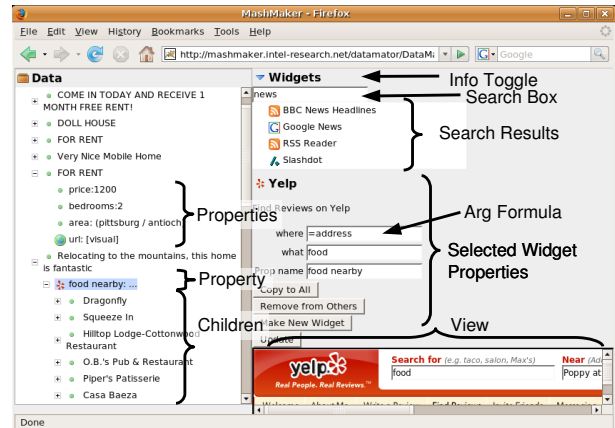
MashMaker - Firefox

File Edit View History Bookmarks Tools Help

http://mashmaker.intel-research.net/datamator/DataM

Google

Data

COME IN TODAY AND RECEIVE 1 MONTH FREE RENT!

DOLL HOUSE

FOR RENT

Very Nice Mobile Home

FOR RENT

price:1200

bedrooms:2

area: (pittsburg / antioch

url: [visual]

Relocating to the mountains, this home is fantastic

food nearby: ...

Dragonfly

Squeeze In

Hilltop Lodge-Cottonwood Restaurant

O.B.'s Pub & Restaurant

Piper's Patisserie

Casa Baeza

Widgets

news

BBC News Headlines

Google News

RSS Reader

Slashdot

Yelp

Find Reviews on Yelp

where =address

what food

Prop name food nearby

Copy to All

Remove from Others

Make New Widget

Update

Info Toggle

Search Box

Search Results

Arg Formula

Properties

Property

Selected Widget Properties

Children

View

yelp

Real People. Real Reviews.

Search for (e.g. taco, salon, Max's)

food

Near (Ad

Poppy at

Done